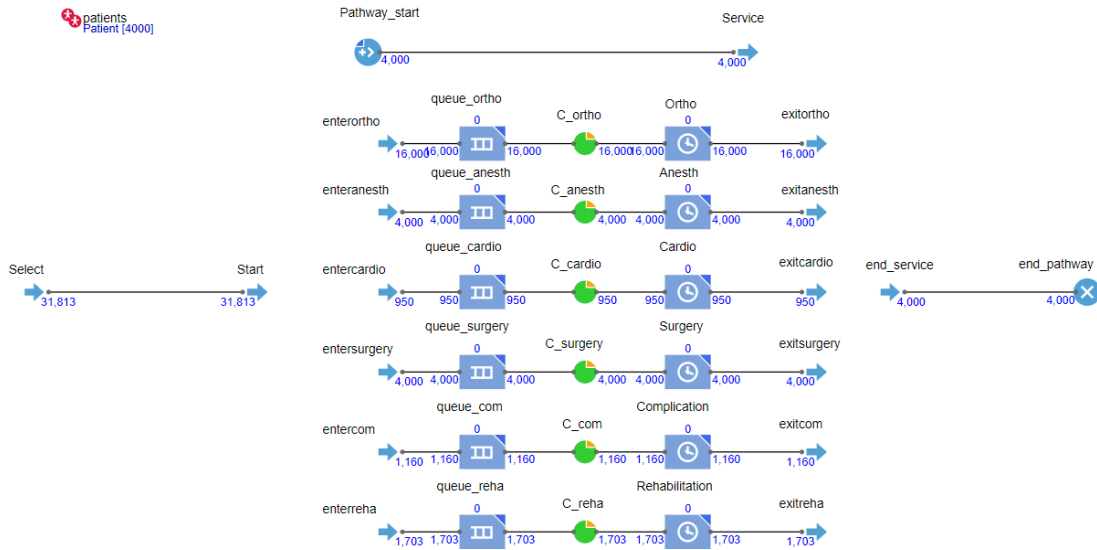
patients
Patient [4000]

Pathway_start
4,000
Service
4,000

queue_ortho
0
C_ortho
Ortho
0
enterortho
16,000
16,000
16,000
16,000
16,000
16,000
exitortho
16,000

queue_anesth
0
C_anesth
Anesth
0
enteranesth
4,000
4,000
4,000
4,000
4,000
4,000
exitanesth
4,000

Select
31,813
Start
31,813

queue_cardio
0
C_cardio
Cardio
0
entercardio
950
950
950
950
950
950
exitcardio
950

end_service
4,000
end_pathway
4,000

queue_surgery
0
C_surgery
Surgery
0
entersurgery
4,000
4,000
4,000
4,000
4,000
4,000
exitsurgery
4,000

queue_com
0
C_com
Complication
0
entercom
1,160
1,160
1,160
1,160
1,160
1,160
exitcom
1,160

queue_reha
0
C_reha
Rehabilitation
0
enterreha
1,703
1,703
1,703
1,703
1,703
1,703
exitreha
1,703